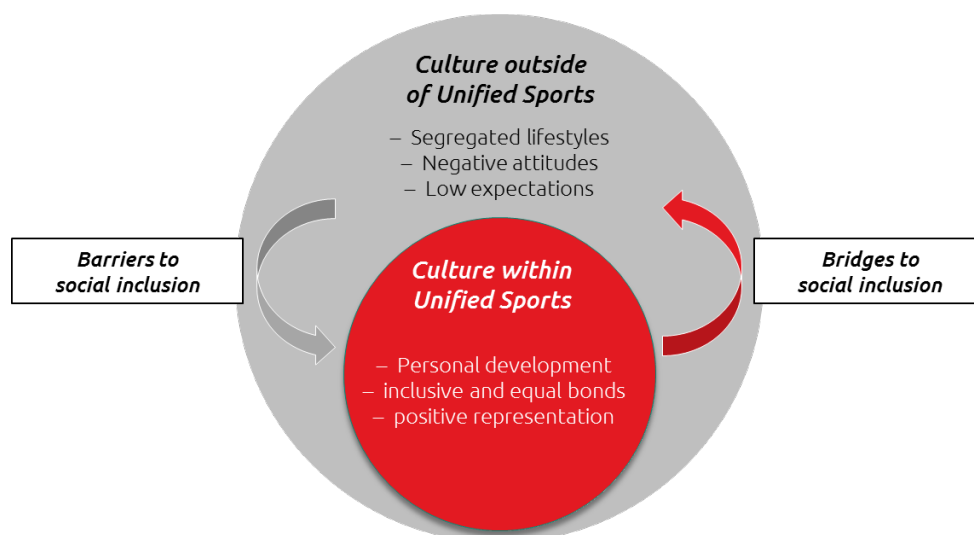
Culture outside of Unified Sports

– Segregated lifestyles
– Negative attitudes
– Low expectations

Barriers to social inclusion

Culture within Unified Sports

– Personal development
– inclusive and equal bonds
– positive representation

Bridges to social inclusion